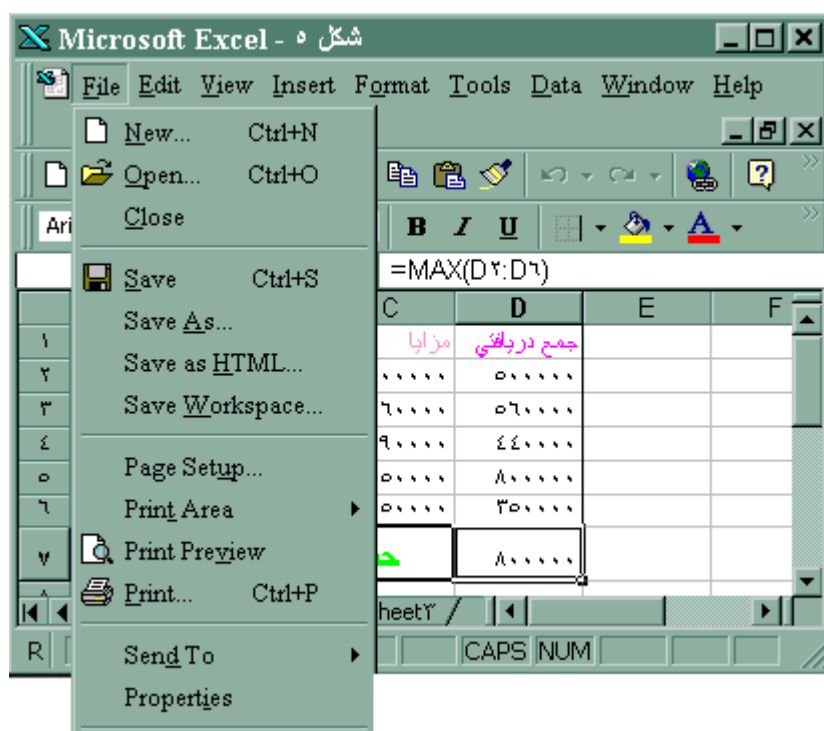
Microsoft Excel - شکل ٥

File Edit View Insert Format Tools Data Window Help

New... Ctrl+N
Open... Ctrl+O
Close
Save Ctrl+S
Save As...
Save as HTML...
Save Workspace...
Page Setup...
Print Area
Print Preview
Print... Ctrl+P
Send To
Properties

Ari

B I U A

=MAX(D٢:D٦)

| | C | D | E | F |
|---|---|---|---|---|
| ١ | مزايا | جمع دريافتي | | |
| ٢ | ١٠٠٠٠٠ | ٥١٠٠٠٠٠ | | |
| ٣ | ٦٠٠٠٠ | ٥٦٠٠٠٠٠ | | |
| ٤ | ٩٠٠٠٠ | ٤٤٠٠٠٠٠ | | |
| ٥ | ٥٠٠٠٠ | ٨٠٠٠٠٠٠ | | |
| ٦ | ٥٠٠٠٠ | ٣٥٠٠٠٠٠ | | |
| ٧ | | ٨٠٠٠٠٠٠ | | |

heet٢

R

CAPS NUM